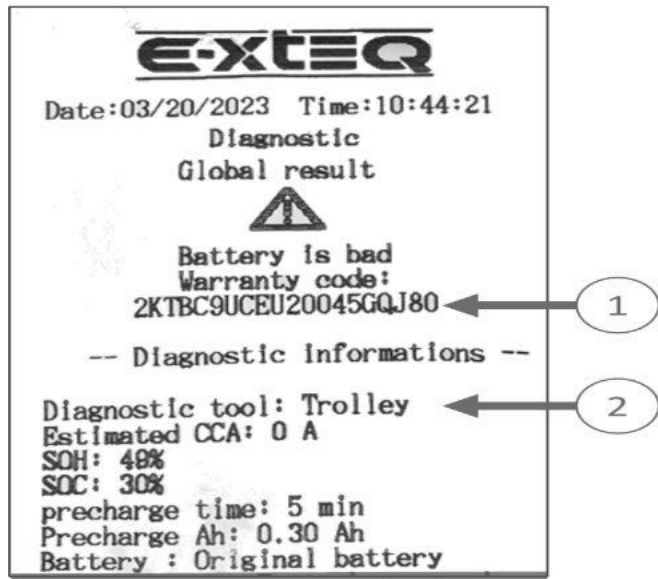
E-XTEQ

Date:03/20/2023 Time:10:44:21
Diagnostic
Global result

Battery is bad
Warranty code:
2KTBC9UCEU20045GQJ80

1

-- Diagnostic informations --

Diagnostic tool: Trolley

2

Estimated CCA: 0 A
SOH: 48%
SOC: 30%
precharge time: 5 min
Precharge Ah: 0.30 Ah
Battery : Original battery